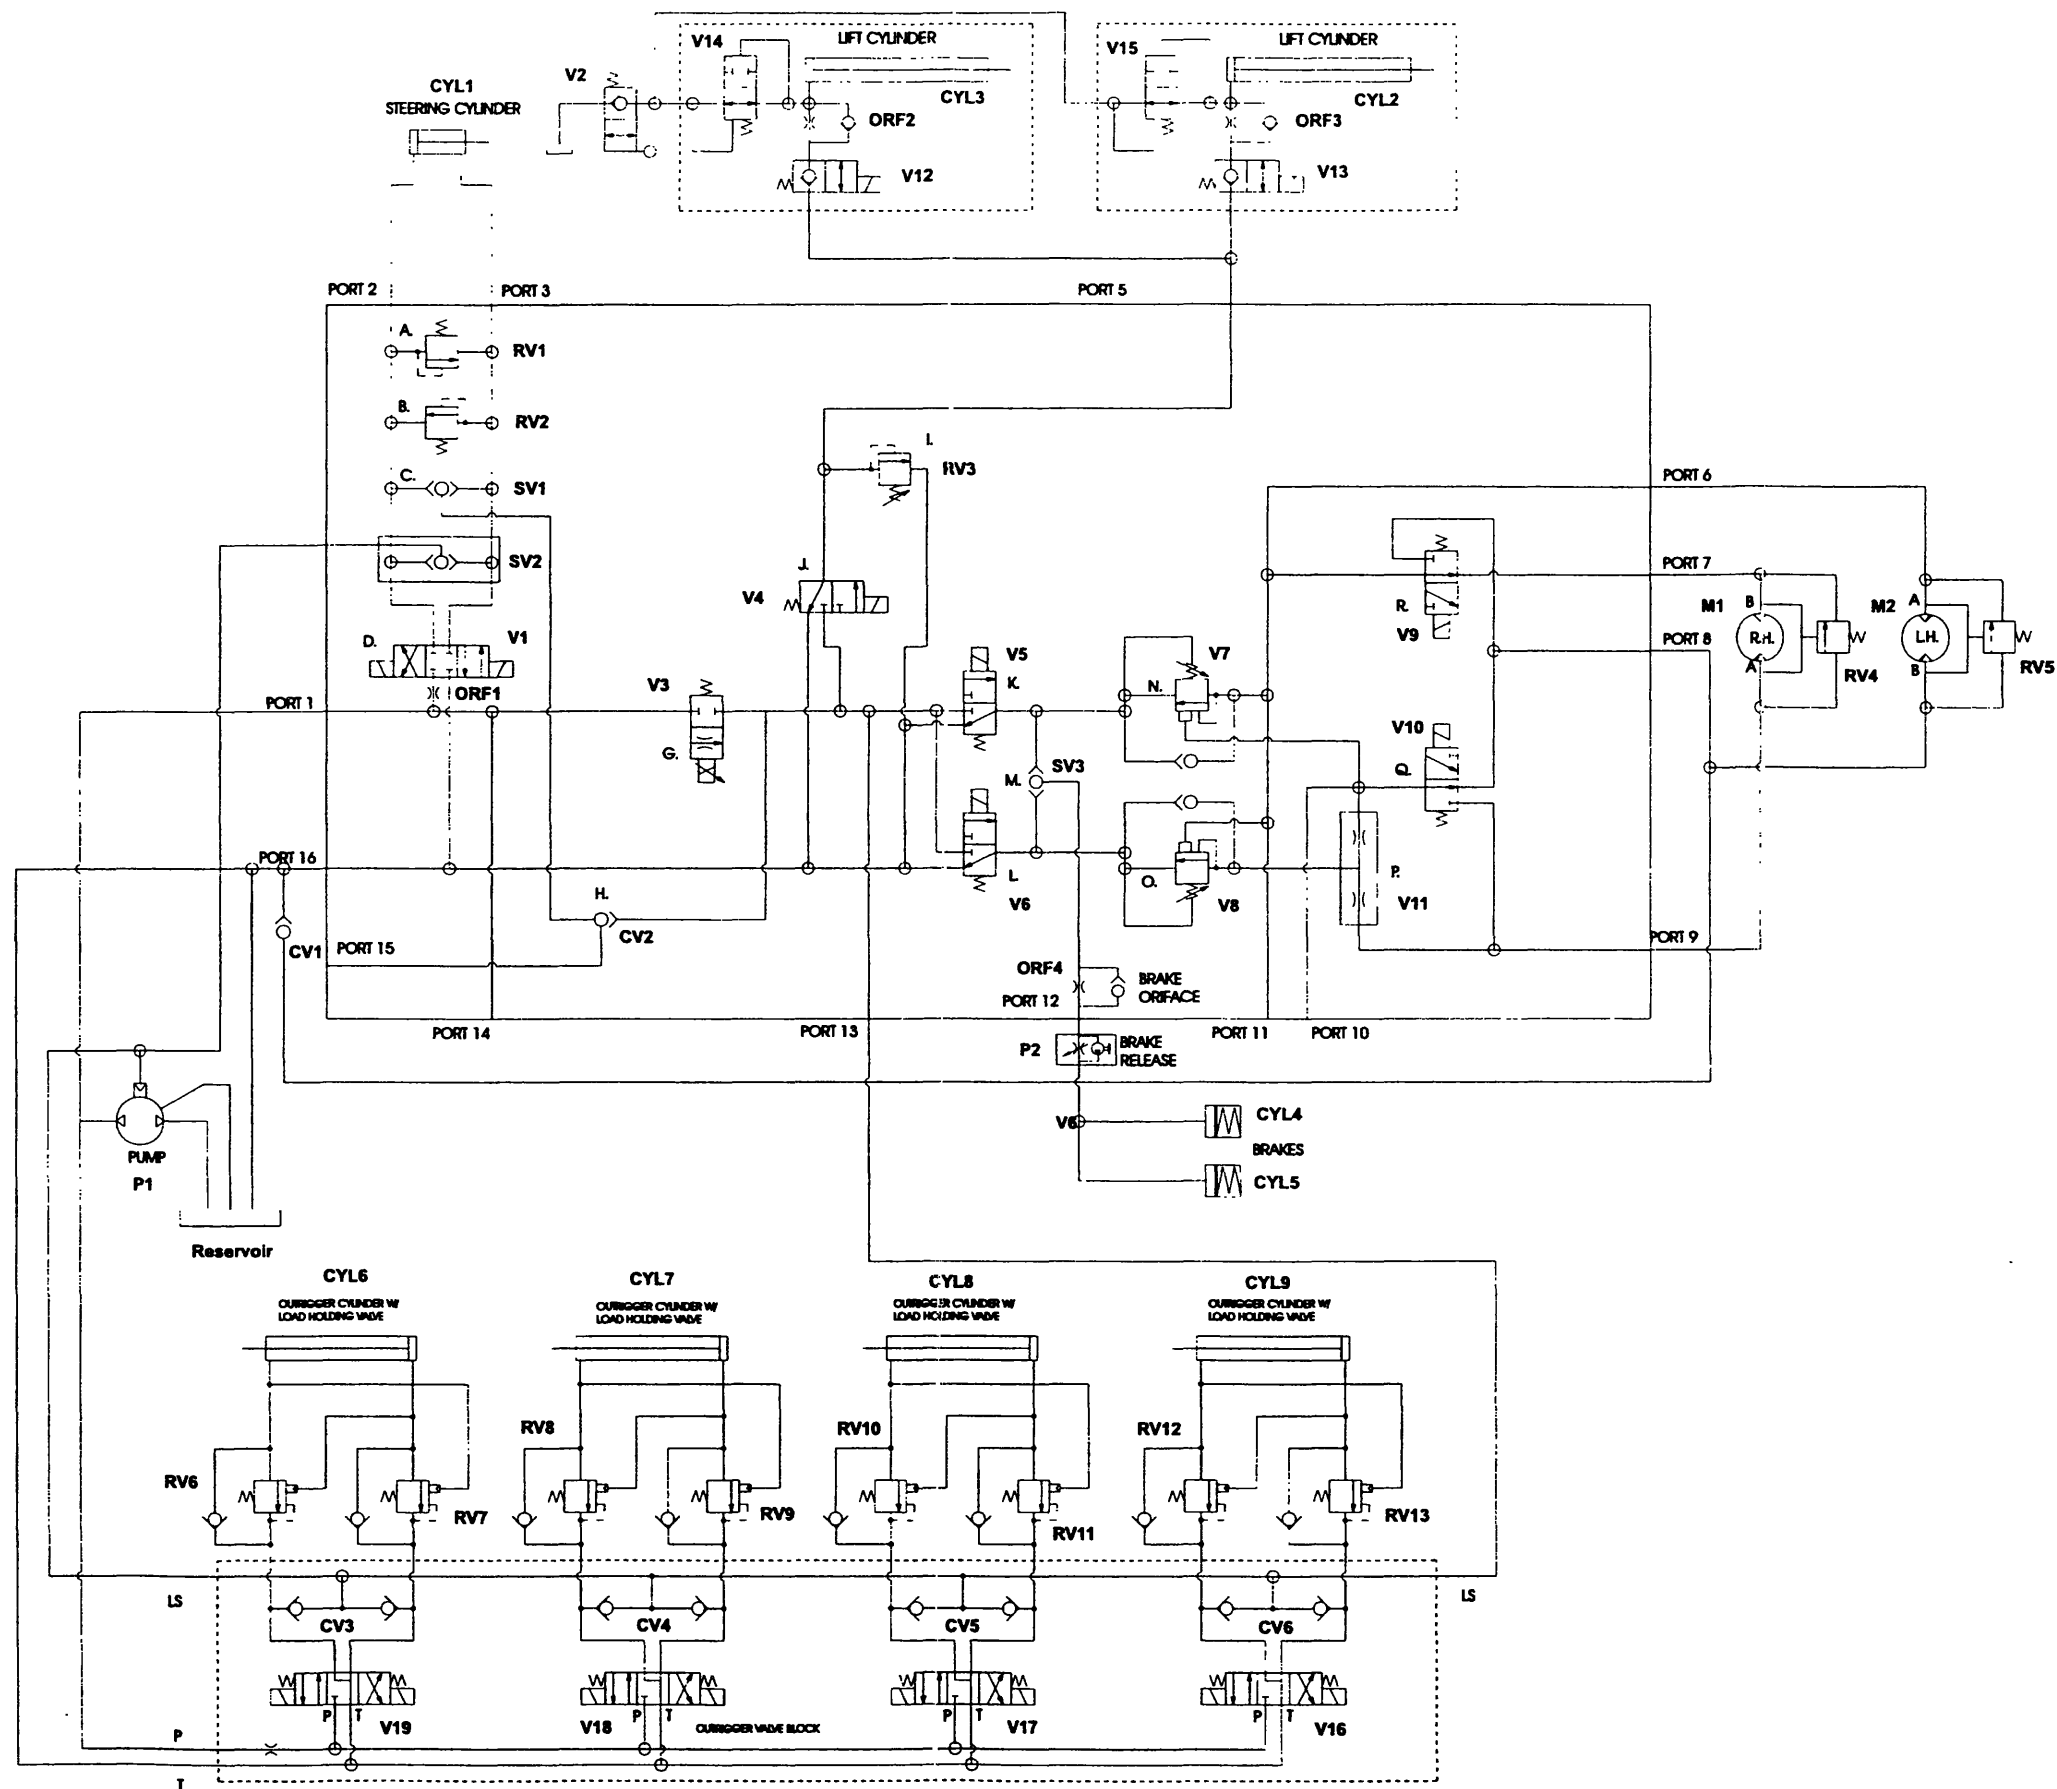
V14
LIFT CYLINDER
V15
LIFT CYLINDER
CYL1
STEERING CYLINDER
V2
CYL3
CYL2
ORF2
ORF3
V12
V13
PORT 2
PORT 3
PORT 5
A.
RV1
B.
RV2
I.
RV3
C.
SV1
PORT 6
SV2
PORT 7
J.
V4
R.
V9
M1
M2
D.
V1
B
A
PORT 8
R.H.
L.H.
V5
V7
ORF1
K.
N.
A
RV4
B
RV5
V3
PORT 1
V10
G.
M.
SV3
Q.
PORT 16
L.
O.
P.
H.
V6
V8
V11
CV2
CV1
PORT 15
PORT 9
ORF4
BRAKE ORIFACE
PORT 12
PORT 14
PORT 13
PORT 11
PORT 10
P2
BRAKE RELEASE
V6
CYL4
BRAKES
PUMP
P1
CYL5
Reservoir
CYL6
OUTRIGGER CYLINDER W/ LOAD HOLDING VALVE
CYL7
OUTRIGGER CYLINDER W/ LOAD HOLDING VALVE
CYL8
OUTRIGGER CYLINDER W/ LOAD HOLDING VALVE
CYL9
OUTRIGGER CYLINDER W/ LOAD HOLDING VALVE
RV8
RV10
RV12
RV6
RV7
RV9
RV11
RV13
LS
LS
CV3
CV4
CV5
CV6
P
T
V19
V18
P
T
OUTRIGGER VALVE BLOCK
P
T
V17
P
T
V16
P
T